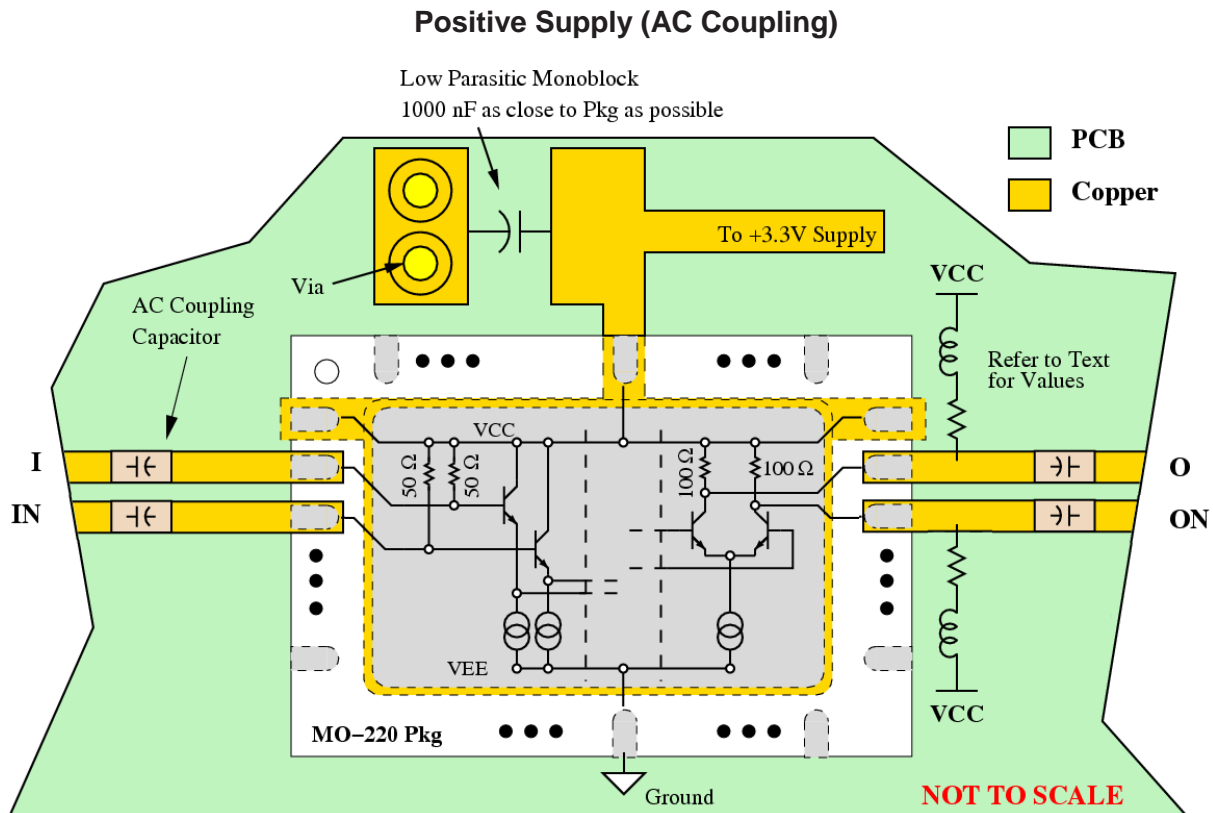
Positive Supply (AC Coupling)

Low Parasitic Monoblock
1000 nF as close to Pkg as possible

PCB

Copper

To +3.3V Supply

Via

AC Coupling
Capacitor

VCC

Refer to Text
for Values

I

IN

O

ON

VCC

50 Ω

50 Ω

100 Ω

100 Ω

VEE

VCC

MO−220 Pkg

Ground

NOT TO SCALE